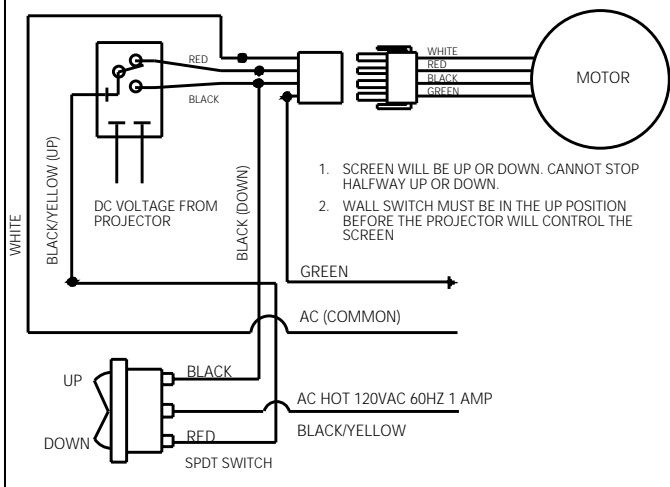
RED

BLACK

WHITE
RED
BLACK
GREEN

MOTOR

1. SCREEN WILL BE UP OR DOWN. CANNOT STOP HALFWAY UP OR DOWN.

2. WALL SWITCH MUST BE IN THE UP POSITION BEFORE THE PROJECTOR WILL CONTROL THE SCREEN

DC VOLTAGE FROM PROJECTOR

WHITE

BLACK/YELLOW (UP)

BLACK (DOWN)

GREEN

AC (COMMON)

UP

BLACK

AC HOT 120VAC 60HZ 1 AMP

BLACK/YELLOW

DOWN

RED

SPDT SWITCH